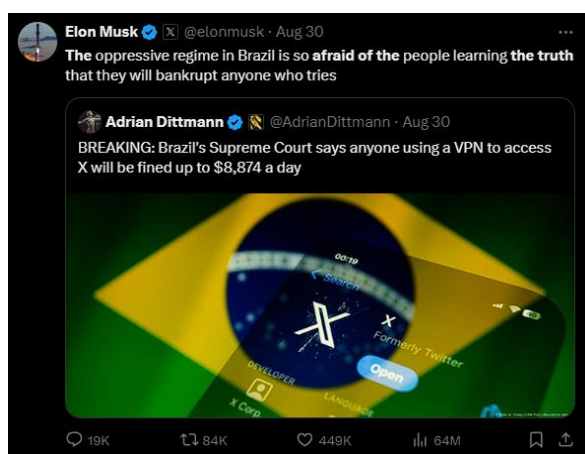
Elon Musk @elonmusk · Aug 30
The oppressive regime in Brazil is so afraid of the people learning the truth that they will bankrupt anyone who tries

Adrian Dittmann @AdrianDittmann · Aug 30
BREAKING: Brazil's Supreme Court says anyone using a VPN to access X will be fined up to $8,874 a day

00:19
Search
X
Formerly Twitter
Open
DEVELOPER
X Corp
LANGUAGE

19K 84K 449K 64M